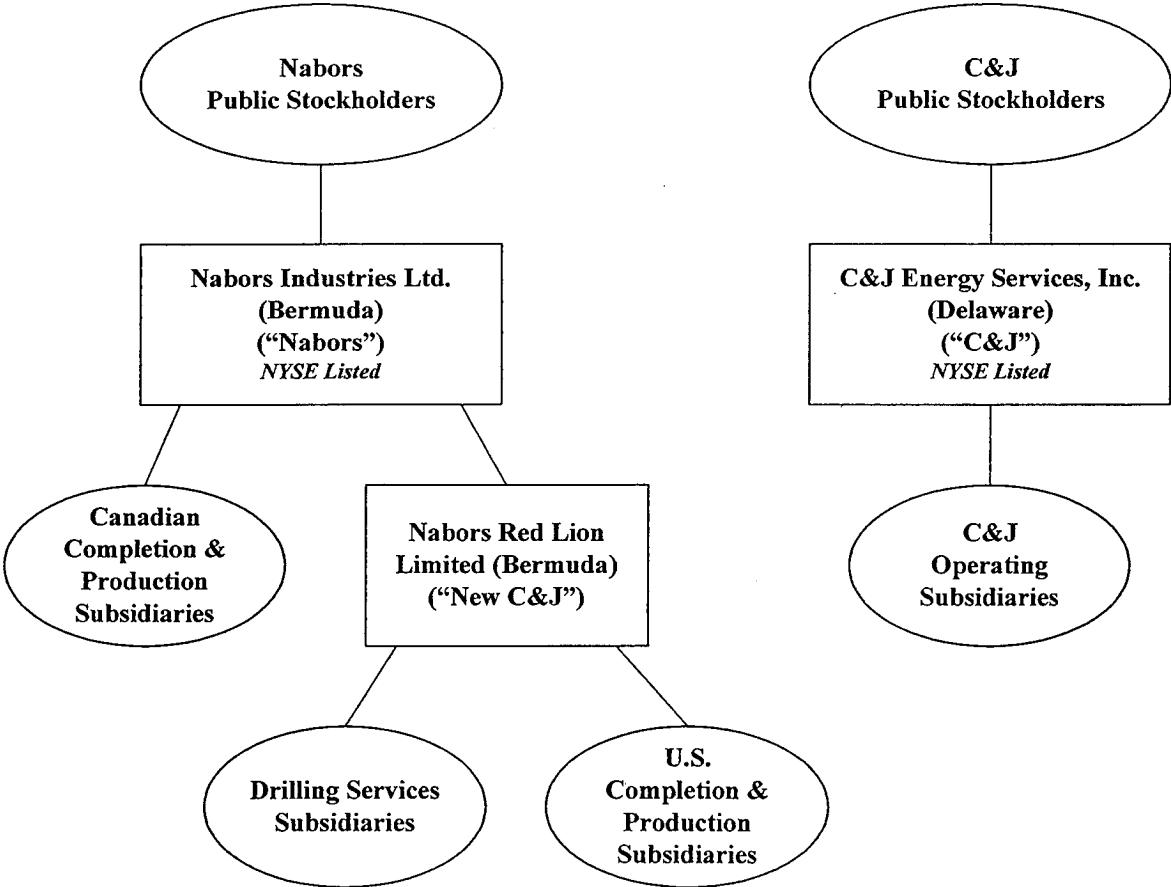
Nabors Public Stockholders

C&J Public Stockholders

Nabors Industries Ltd. (Bermuda) (“Nabors”) *NYSE Listed*

C&J Energy Services, Inc. (Delaware) (“C&J”) *NYSE Listed*

Canadian Completion & Production Subsidiaries

Nabors Red Lion Limited (Bermuda) (“New C&J”)

C&J Operating Subsidiaries

Drilling Services Subsidiaries

U.S. Completion & Production Subsidiaries